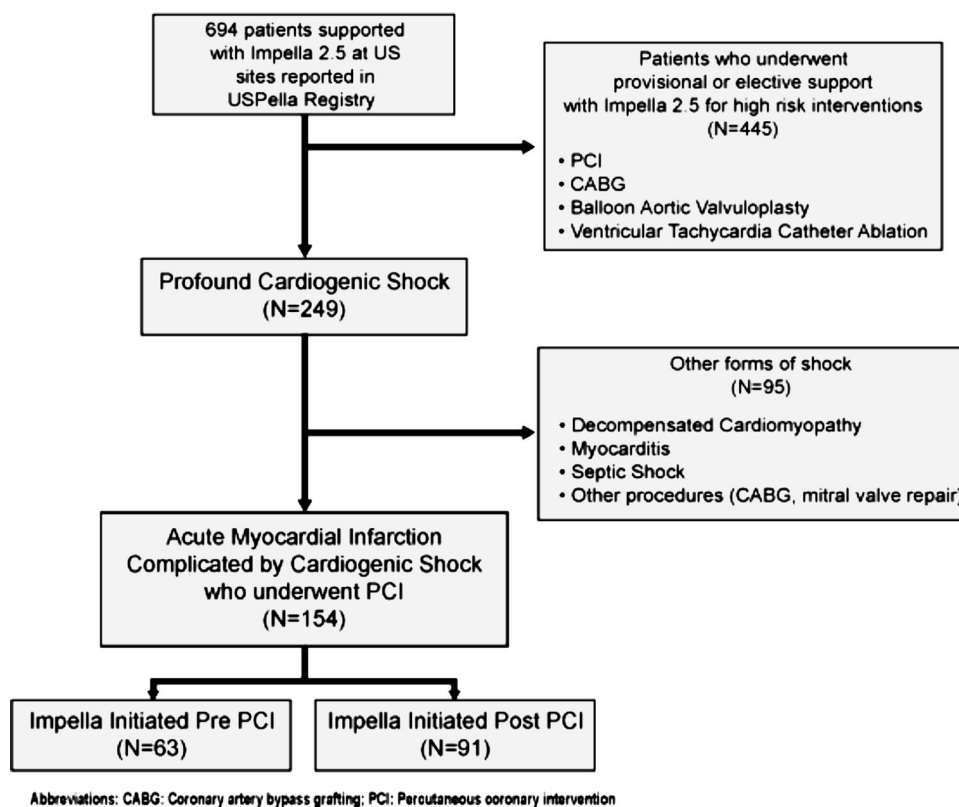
694 patients supported with Impella 2.5 at US sites reported in USPella Registry

Patients who underwent provisional or elective support with Impella 2.5 for high risk interventions (N=445)

• PCI
• CABG
• Balloon Aortic Valvuloplasty
• Ventricular Tachycardia Catheter Ablation

Profound Cardiogenic Shock (N=249)

Other forms of shock (N=95)

• Decompensated Cardiomyopathy
• Myocarditis
• Septic Shock
• Other procedures (CABG, mitral valve repair)

Acute Myocardial Infarction Complicated by Cardiogenic Shock who underwent PCI (N=154)

Impella Initiated Pre PCI (N=63)

Impella Initiated Post PCI (N=91)

Abbreviations: CABG: Coronary artery bypass grafting; PCI: Percutaneous coronary intervention